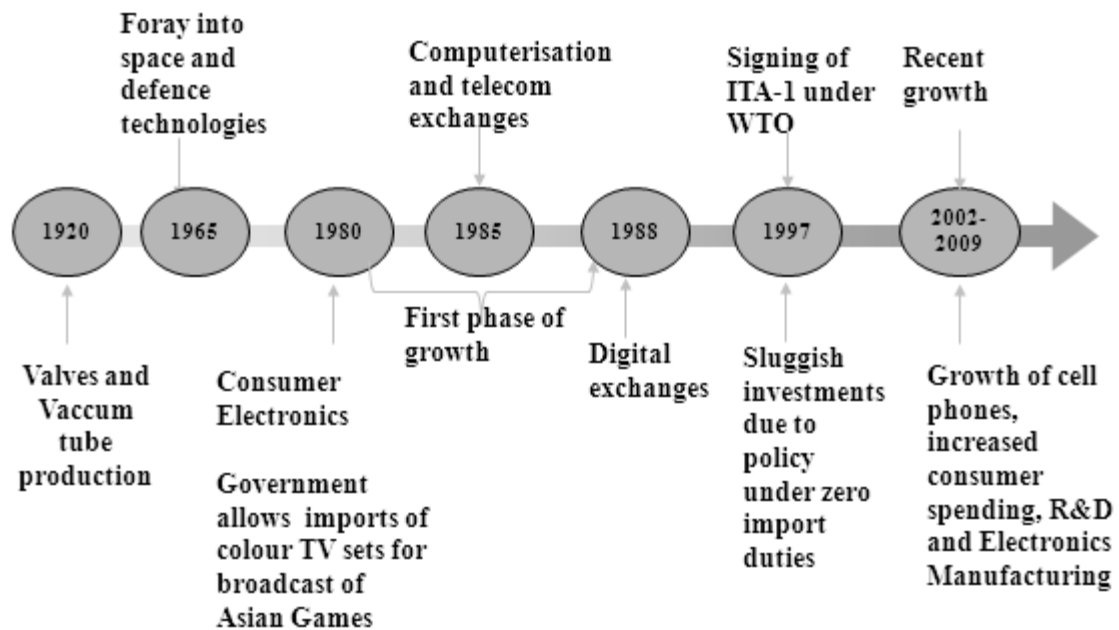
Foray into space and defence technologies

Computerisation and telecom exchanges

Signing of ITA-1 under WTO

Recent growth

1920

1965

1980

1985

1988

1997

2002-2009

First phase of growth

Valves and Vaccum tube production

Consumer Electronics

Government allows imports of colour TV sets for broadcast of Asian Games

Digital exchanges

Sluggish investments due to policy under zero import duties

Growth of cell phones, increased consumer spending, R&D and Electronics Manufacturing